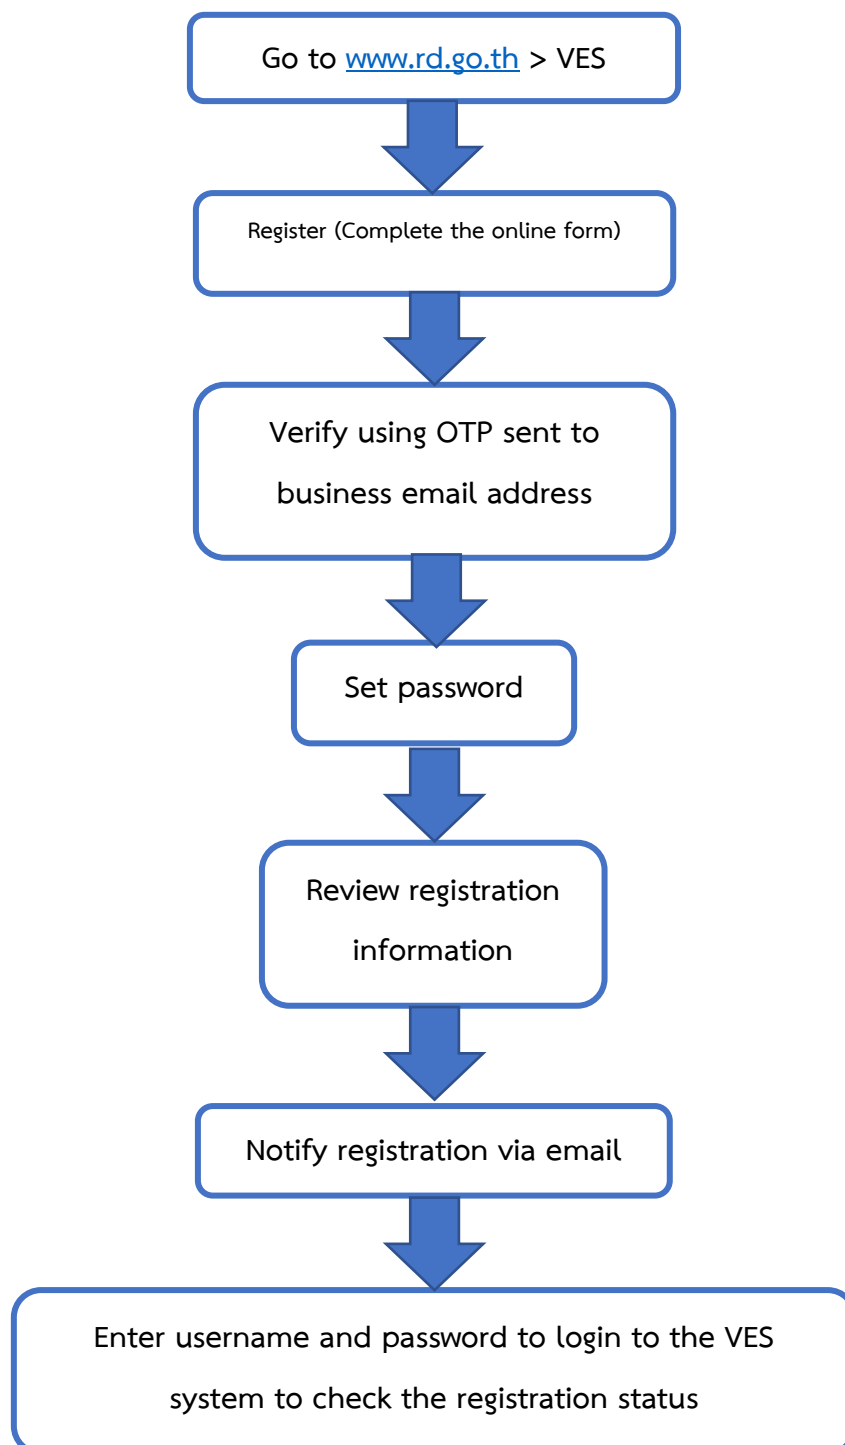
Go to www.rd.go.th > VES

Register (Complete the online form)

Verify using OTP sent to business email address

Set password

Review registration information

Notify registration via email

Enter username and password to login to the VES system to check the registration status